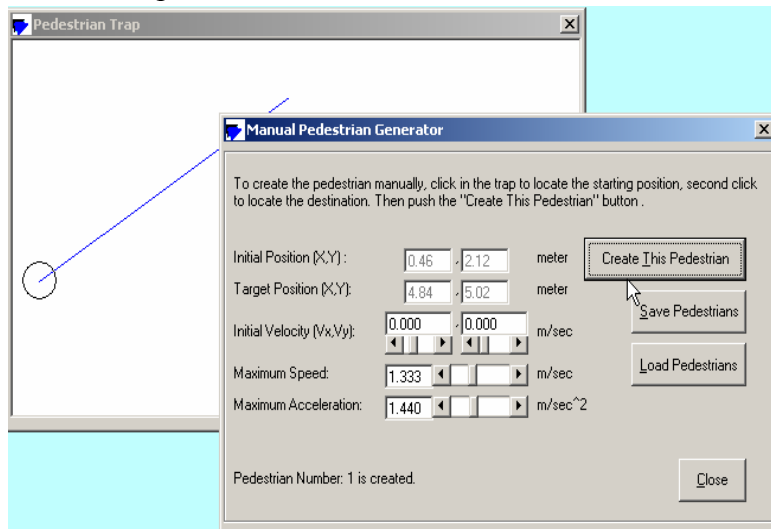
Pedestrian Trap

Manual Pedestrian Generator

To create the pedestrian manually, click in the trap to locate the starting position, second click to locate the destination. Then push the "Create This Pedestrian" button .

Initial Position (X,Y) : 0.46 , 2.12 meter

Target Position (X,Y): 4.84 , 5.02 meter

Initial Velocity (Vx,Vy): 0.000 , 0.000 m/sec

Maximum Speed: 1.333 m/sec

Maximum Acceleration: 1.440 m/sec^2

Create This Pedestrian

Save Pedestrians

Load Pedestrians

Pedestrian Number: 1 is created.

Close